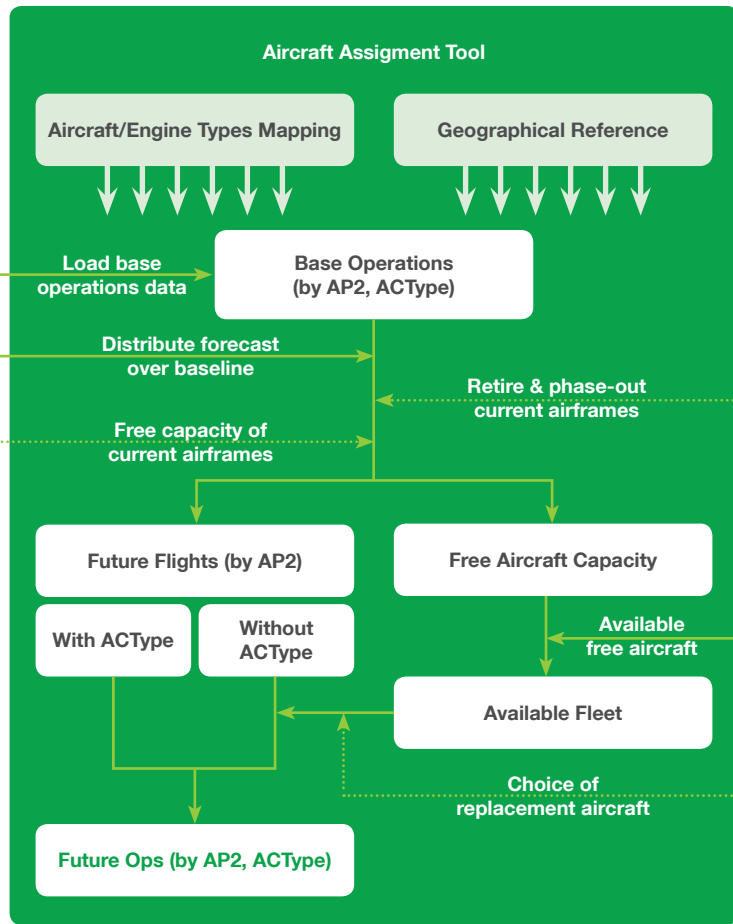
Aircraft Assigment Tool

Aircraft/Engine Types Mapping

Geographical Reference

Load base operations data

Base Operations (by AP2, ACType)

Distribute forecast over baseline

Retire & phase-out current airframes

Free capacity of current airframes

Future Flights (by AP2)

Free Aircraft Capacity

With ACType

Without ACType

Available free aircraft

Available Fleet

Choice of replacement aircraft

Future Ops (by AP2, ACType)